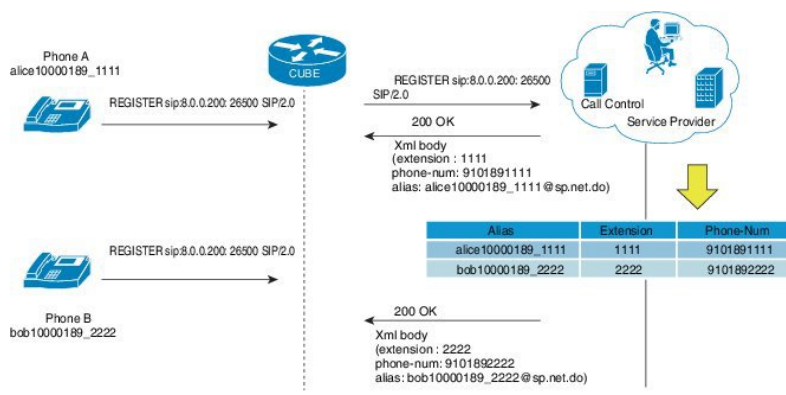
Phone A
alice10000189_1111

CUBE

Call Control
Service Provider

REGISTER sip:8.0.0.200: 26500 SIP/2.0

REGISTER sip:8.0.0.200: 26500 SIP/2.0

200 OK
Xml body
(extension : 1111
phone-num: 9101891111
alias: alice10000189_1111@sp.net.do)

| Alias | Extension | Phone-Num |
|---|---|---|
| alice10000189_1111 | 1111 | 9101891111 |
| bob10000189_2222 | 2222 | 9101892222 |

REGISTER sip:8.0.0.200: 26500 SIP/2.0

Phone B
bob10000189_2222

200 OK
Xml body
(extension : 2222
phone-num: 9101892222
alias: bob10000189_2222@sp.net.do)